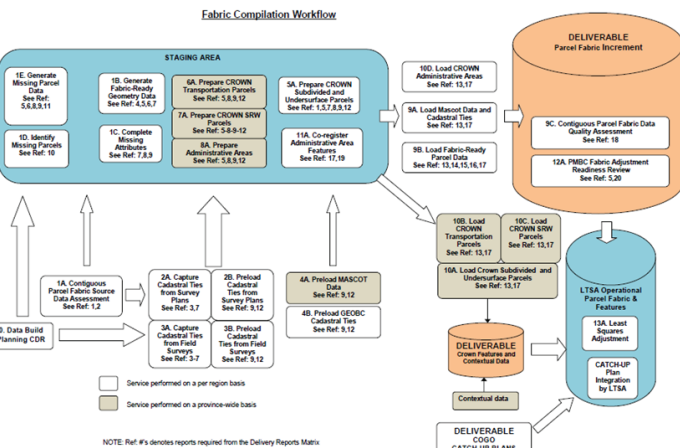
Fabric Compilation Workflow

STAGING AREA

1E. Generate Missing Parcel Data
See Ref: 5,6,8,9,11

1D. Identify Missing Parcels
See Ref: 10

1B. Generate Fabric-Ready Geometry Data
See Ref: 4,5,6,7

1C. Complete Missing Attributes
See Ref: 7,8,9

6A. Prepare CROWN Transportation Parcels
See Ref: 5,8,9,12

7A. Prepare CROWN SRW Parcels
See Ref: 5-8-9-12

8A. Prepare Administrative Areas
See Ref: 5,8,9,12

5A. Prepare CROWN Subdivided and Undersurface Parcels
See Ref: 1,5,7,8,9,12

11A. Co-register Administrative Area Features
See Ref: 17,19

10D. Load CROWN Administrative Areas
See Ref: 13,17

9A. Load Mascot Data and Cadastral Ties
See Ref: 13,17

9B. Load Fabric-Ready Parcel Data
See Ref: 13,14,15,16,17

DELIVERABLE
Parcel Fabric Increment

9C. Contiguous Parcel Fabric Data Quality Assessment
See Ref: 18

12A. PMBC Fabric Adjustment Readiness Review
See Ref: 5,20

10B. Load CROWN Transportation Parcels
See Ref: 13,17

10C. Load CROWN SRW Parcels
See Ref: 13,17

10A. Load Crown Subdivided and Undersurface Parcels
See Ref: 13,17

DELIVERABLE
Crown Features and Contextual Data

Contextual data

LTSA Operational Parcel Fabric & Features

13A. Least Squares Adjustment

CATCH-UP Plan Integration by LTSA

1A. Contiguous Parcel Fabric Source Data Assessment
See Ref: 1,2

0. Data Build Planning CDR

2A. Capture Cadastral Ties from Survey Plans
See Ref: 3,7

2B. Preload Cadastral Ties from Survey Plans
See Ref: 9,12

3A. Capture Cadastral Ties from Field Surveys
See Ref: 3-7

3B. Preload Cadastral Ties from Field Surveys
See Ref: 9,12

4A. Preload MASCOT Data
See Ref: 9,12

4B. Preload GEOBC Cadastral Ties
See Ref: 9,12

Service performed on a per region basis

Service performed on a province-wide basis

NOTE: Ref: #'s denotes reports required from the Delivery Reports Matrix

DELIVERABLE
COGO
CATCH-UP PLANS